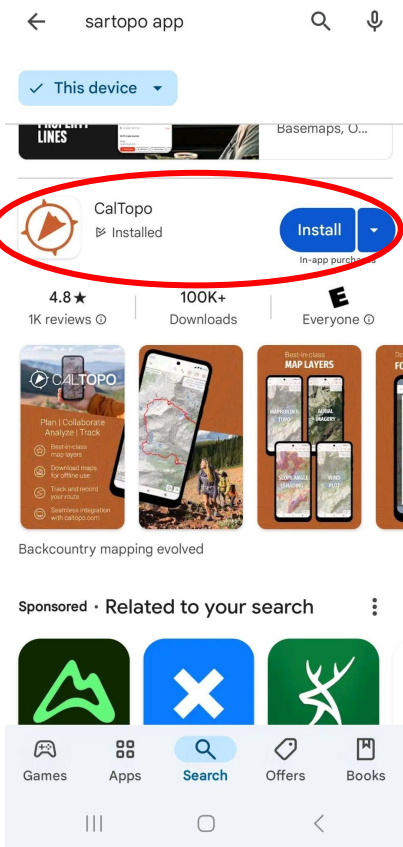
sartopo app

This device

PROPERTY LINES

Basemaps, O...

CalTopo

Installed

Install

In-app purchases

4.8★
1K reviews

100K+
Downloads

E
Everyone

CALTOPO

Plan | Collaborate
Analyze | Track

Best-in-class map layers

Download maps for offline use

Track and record your route

Seamless integration with caltopo.com

Best-in-class
MAP LAYERS

MAPBUILDER TOPO

AERIAL IMAGERY

SLOPE ANGLE SHADING

WIND PLOT

Backcountry mapping evolved

Sponsored • Related to your search

Games

Apps

Search

Offers

Books